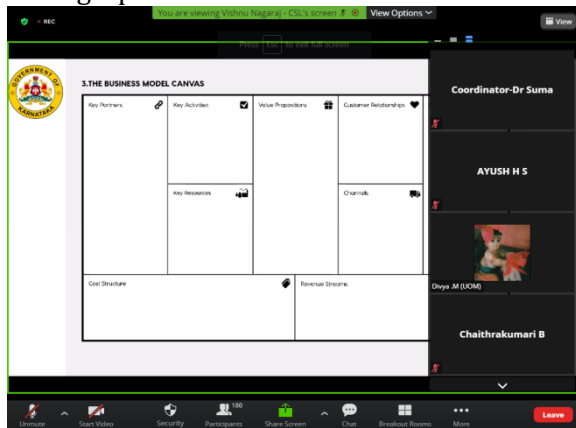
REC

You are viewing Vishnu Nagaraj - CSL's screen

View Options

View

Press Esc to exit full screen

GOVERNMENT OF KARNATAKA

3.THE BUSINESS MODEL CANVAS

| Key Partners | Key Activities | Value Propositions | Customer Relationships |
|---|---|---|---|
| | Key Resources | | Channels |

| Cost Structure | Revenue Streams |
|---|---|

Coordinator-Dr Suma

AYUSH H S

Divya .M (UOM)

Chaithrakumari B

Unmute

Start Video

Security

180

Participants

Share Screen

Chat

Breakout Rooms

More

Leave